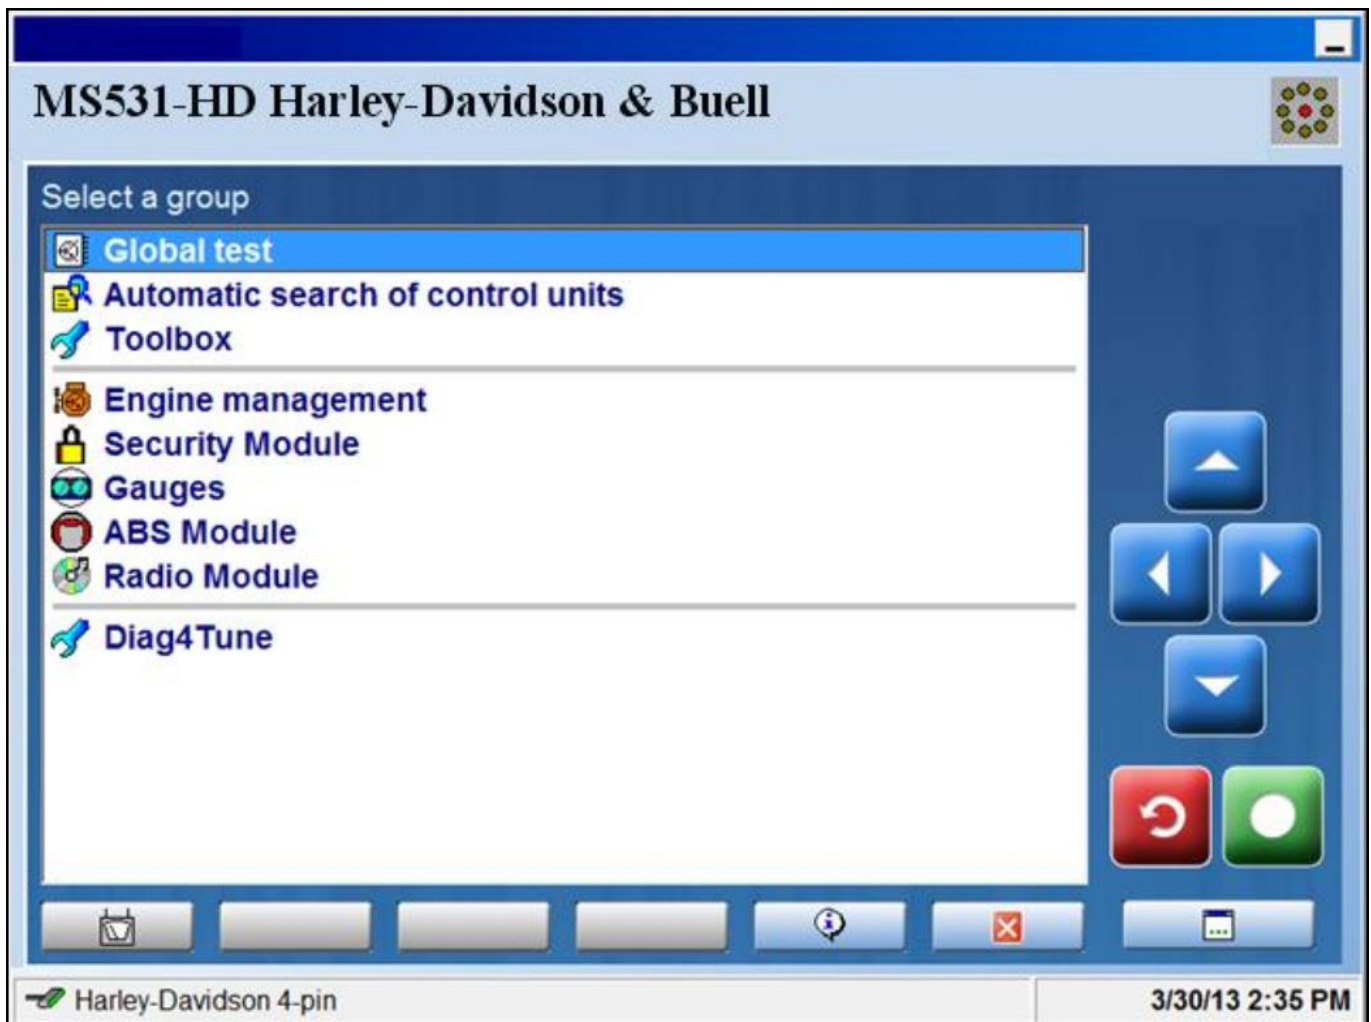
MS531-HD Harley-Davidson & Buell

Select a group

Global test
Automatic search of control units
Toolbox

Engine management
Security Module
Gauges
ABS Module
Radio Module

Diag4Tune

Harley-Davidson 4-pin

3/30/13 2:35 PM